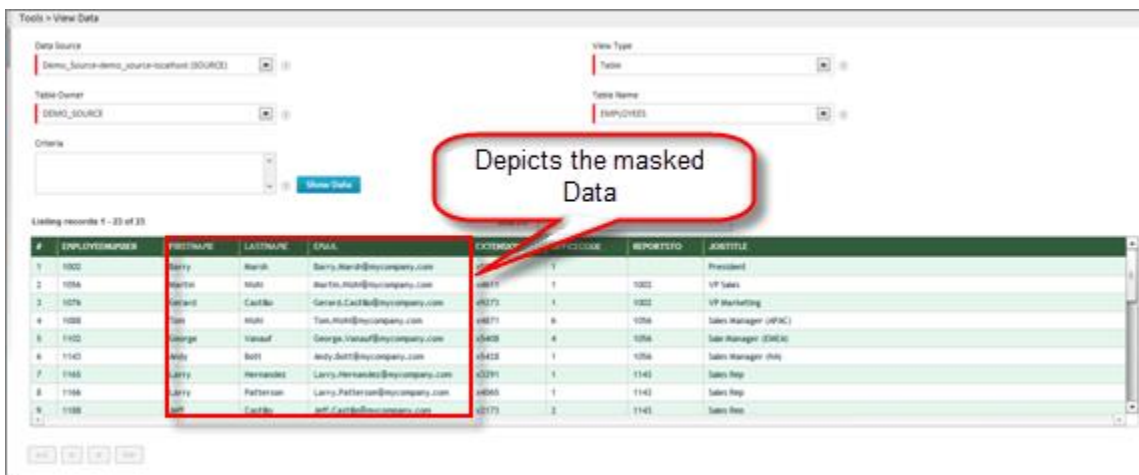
Tools > View Data

Data Source

Demo_Source-demo_source-localhost (SOURCE)

View Type

Table

Table Owner

DEMO_SOURCE

Table Name

EMPLOYEES

Criteria

Show Data

Depicts the masked Data

Listing records 1 - 23 of 23

| # | EMPLOYEENUMBER | FIRSTNAME | LASTNAME | EMAIL | EXTENSION | OFFICECODE | REPORTSTO | JOBTITLE |
|---|---|---|---|---|---|---|---|---|
| 1 | 1002 | Barry | Marsh | Barry.Marsh@mycompany.com | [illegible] | 1 | | President |
| 2 | 1056 | Martin | Mohl | Martin.Mohl@mycompany.com | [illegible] | 1 | 1002 | VP Sales |
| 3 | 1076 | Gerard | Castillo | Gerard.Castillo@mycompany.com | x4273 | 1 | 1002 | VP Marketing |
| 4 | 1088 | Tom | Mohl | Tom.Mohl@mycompany.com | x4871 | 6 | 1056 | Sales Manager (APAC) |
| 5 | 1102 | George | Vanauf | George.Vanauf@mycompany.com | x5408 | 4 | 1056 | Sale Manager (EMEA) |
| 6 | 1143 | Andy | Bott | Andy.Bott@mycompany.com | x5428 | 1 | 1056 | Sales Manager (NA) |
| 7 | 1165 | Larry | Hernandez | Larry.Hernandez@mycompany.com | x3291 | 1 | 1143 | Sales Rep |
| 8 | 1166 | Larry | Patterson | Larry.Patterson@mycompany.com | x4065 | 1 | 1143 | Sales Rep |
| 9 | 1188 | Jeff | Castillo | Jeff.Castillo@mycompany.com | x2173 | 2 | 1143 | Sales Rep |